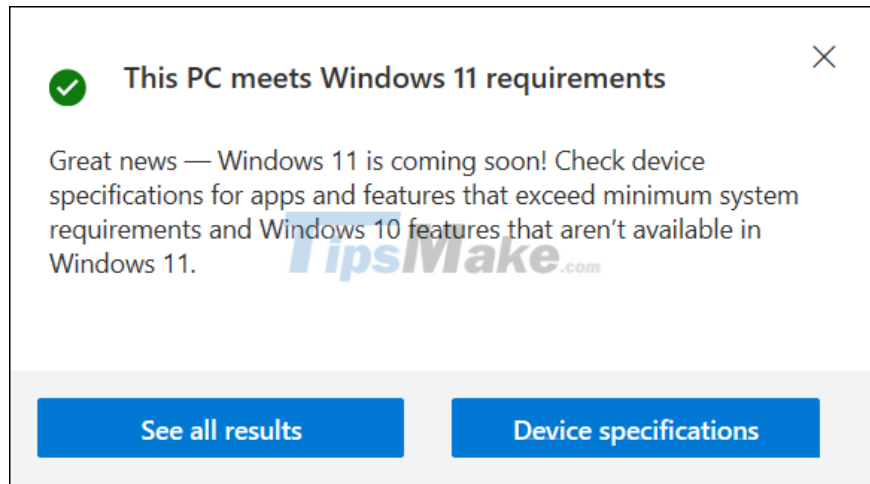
This PC meets Windows 11 requirements

Great news — Windows 11 is coming soon! Check device specifications for apps and features that exceed minimum system requirements and Windows 10 features that aren't available in Windows 11.

TipsMake.com

See all results

Device specifications